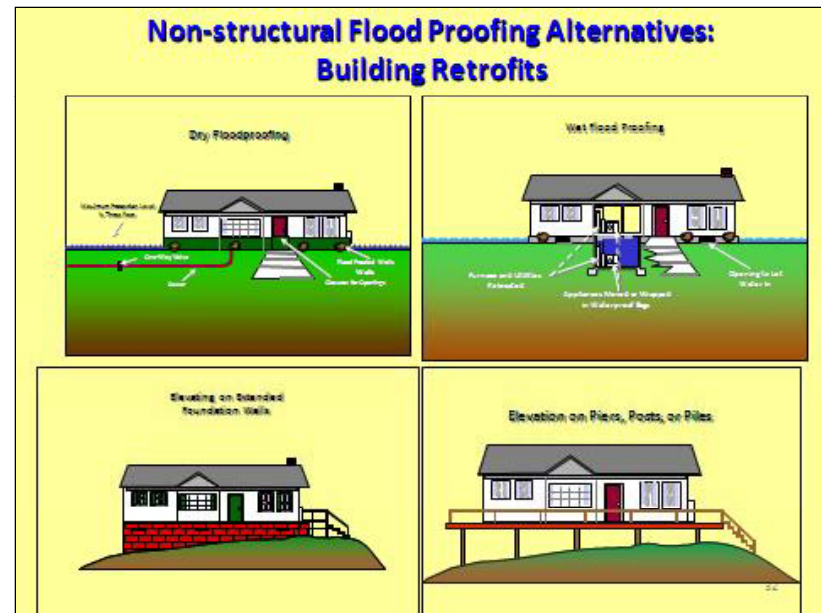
Non-structural Flood Proofing Alternatives:
Building Retrofits

Dry Floodproofing

Maximum Protection Level is Three Feet

Overflow Valve

Sewer

Flood Proofed Walls

Closures for Openings

Wet Flood Proofing

Furnace and Utilities Relocated

Appliances Moved or Wrapped in Waterproof Bags

Opening to Let Water In

Elevating on Extended Foundation Walls

Elevation on Piers, Posts, or Piles

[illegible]